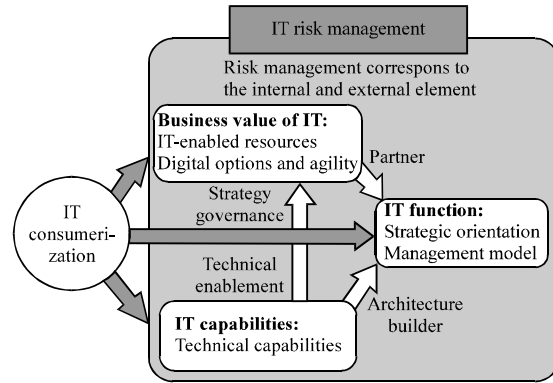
IT risk management

Risk management correspons to the internal and external element

**Business value of IT:**
IT-enabled resources
Digital options and agility

Partner

Strategy governance

IT consumerization

**IT function:**
Strategic orientation
Management model

Technical enablement

Architecture builder

**IT capabilities:**
Technical capabilities